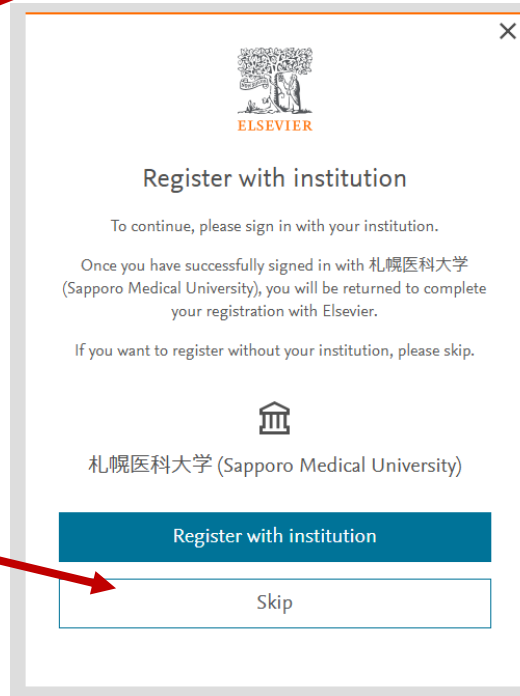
×

ELSEVIER

Register with institution

To continue, please sign in with your institution.

Once you have successfully signed in with 札幌医科大学 (Sapporo Medical University), you will be returned to complete your registration with Elsevier.

If you want to register without your institution, please skip.

札幌医科大学 (Sapporo Medical University)

Register with institution

Skip